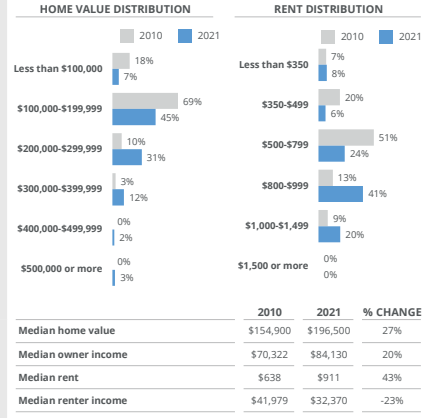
HOME VALUE DISTRIBUTION

2010 2021

Less than $100,000 18% 7%

$100,000-$199,999 69% 45%

$200,000-$299,999 10% 31%

$300,000-$399,999 3% 12%

$400,000-$499,999 0% 2%

$500,000 or more 0% 3%

RENT DISTRIBUTION

2010 2021

Less than $350 7% 8%

$350-$499 20% 6%

$500-$799 51% 24%

$800-$999 13% 41%

$1,000-$1,499 9% 20%

$1,500 or more 0% 0%

| | 2010 | 2021 | % CHANGE |
|---|---|---|---|
| Median home value | $154,900 | $196,500 | 27% |
| Median owner income | $70,322 | $84,130 | 20% |
| Median rent | $638 | $911 | 43% |
| Median renter income | $41,979 | $32,370 | -23% |